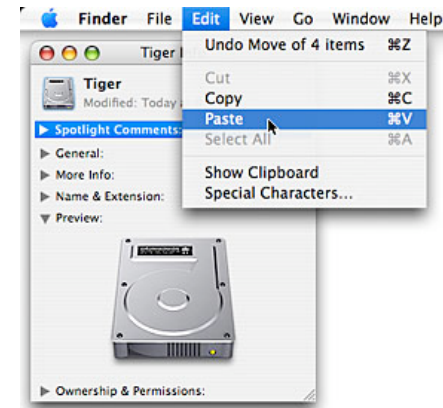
Finder File Edit View Go Window Help

Tiger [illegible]

Tiger
Modified: Today a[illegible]

Spotlight Comments:
General:
More Info:
Name & Extension:
Preview:

Ownership & Permissions:

Undo Move of 4 items ⌘Z
Cut ⌘X
Copy ⌘C
Paste ⌘V
Select All ⌘A
Show Clipboard
Special Characters...